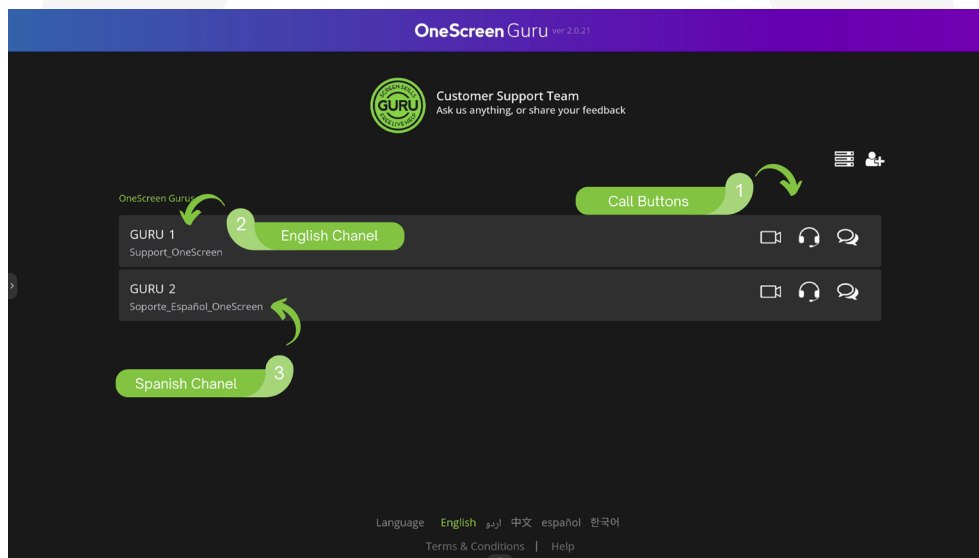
OneScreen Guru ver 2.0.21

GURU SCREEN SHARE LIVE VIDEO

Customer Support Team
Ask us anything, or share your feedback

1 Call Buttons

OneScreen Gurus

2 English Chanel

GURU 1
Support_OneScreen

GURU 2
Soporte_Español_OneScreen

Spanish Chanel 3

Language English اردو 中文 español 한국어

Terms & Conditions | Help